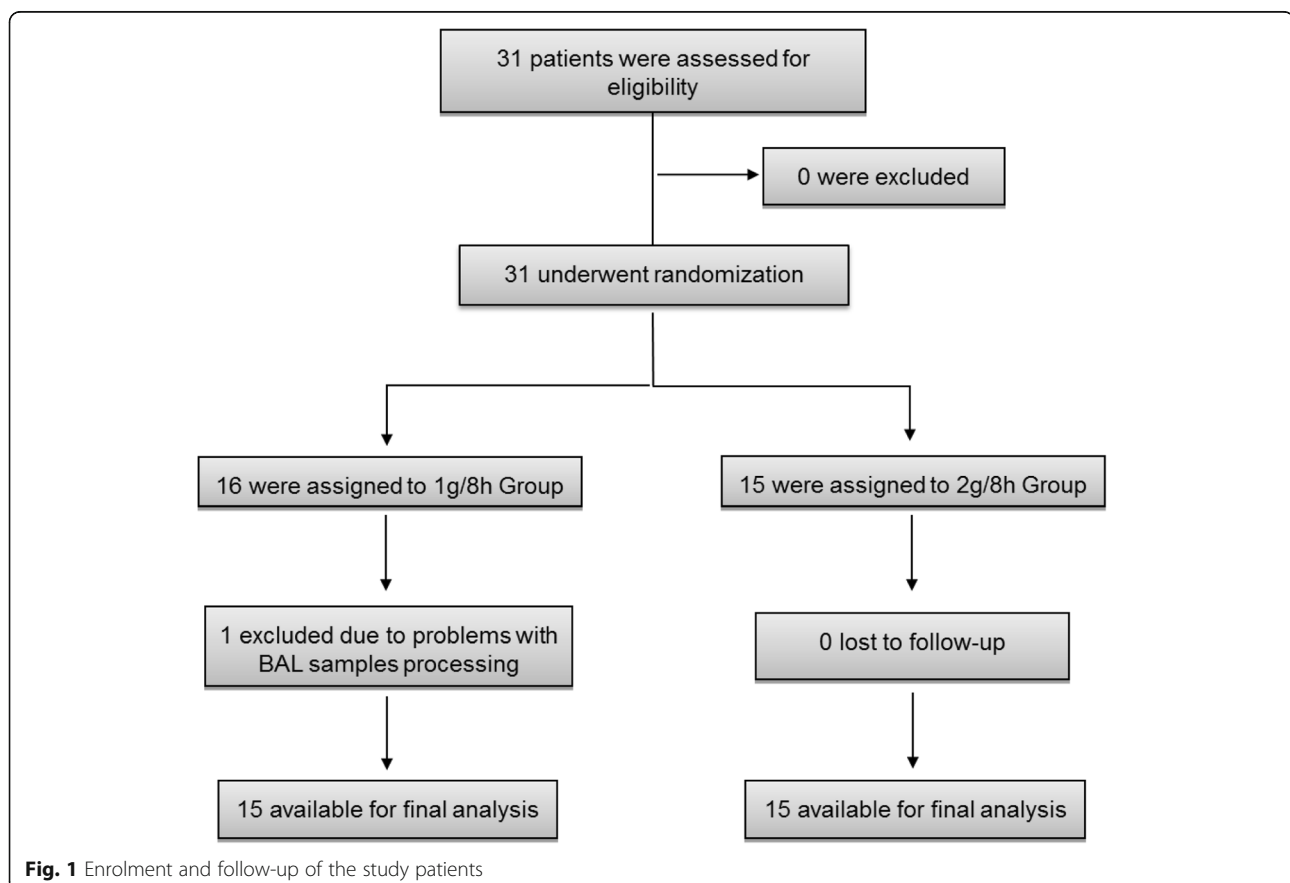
31 patients were assessed for eligibility

0 were excluded

31 underwent randomization

16 were assigned to 1g/8h Group

15 were assigned to 2g/8h Group

1 excluded due to problems with BAL samples processing

0 lost to follow-up

15 available for final analysis

15 available for final analysis

**Fig. 1** Enrolment and follow-up of the study patients